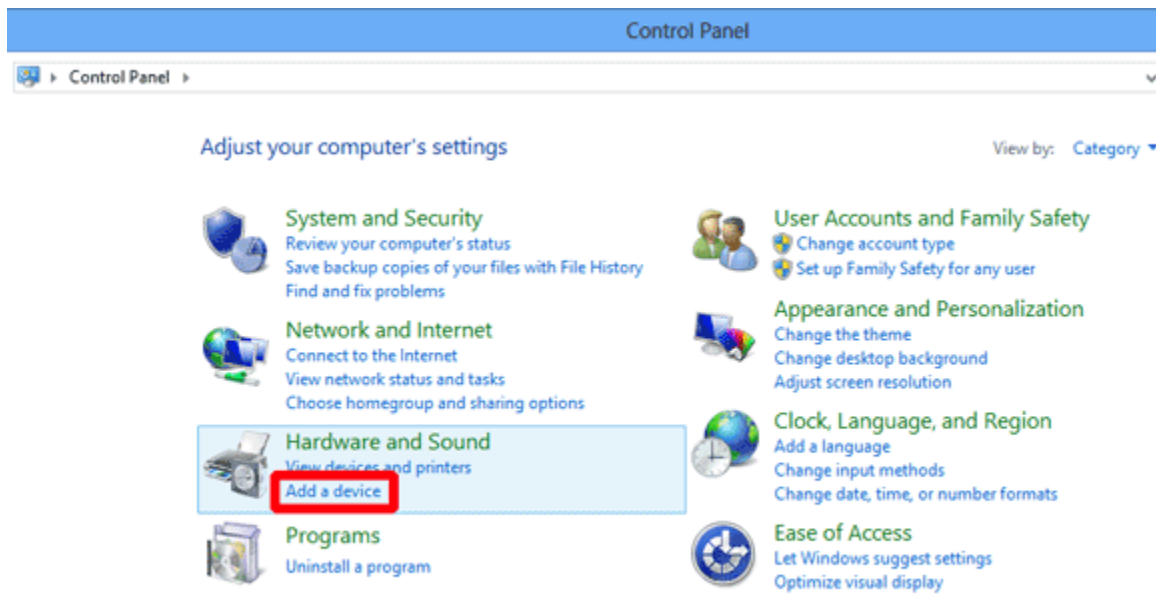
Control Panel

Control Panel

Adjust your computer's settings

View by: Category

System and Security
Review your computer's status
Save backup copies of your files with File History
Find and fix problems

Network and Internet
Connect to the Internet
View network status and tasks
Choose homegroup and sharing options

Hardware and Sound
View devices and printers
Add a device

Programs
Uninstall a program

User Accounts and Family Safety
Change account type
Set up Family Safety for any user

Appearance and Personalization
Change the theme
Change desktop background
Adjust screen resolution

Clock, Language, and Region
Add a language
Change input methods
Change date, time, or number formats

Ease of Access
Let Windows suggest settings
Optimize visual display